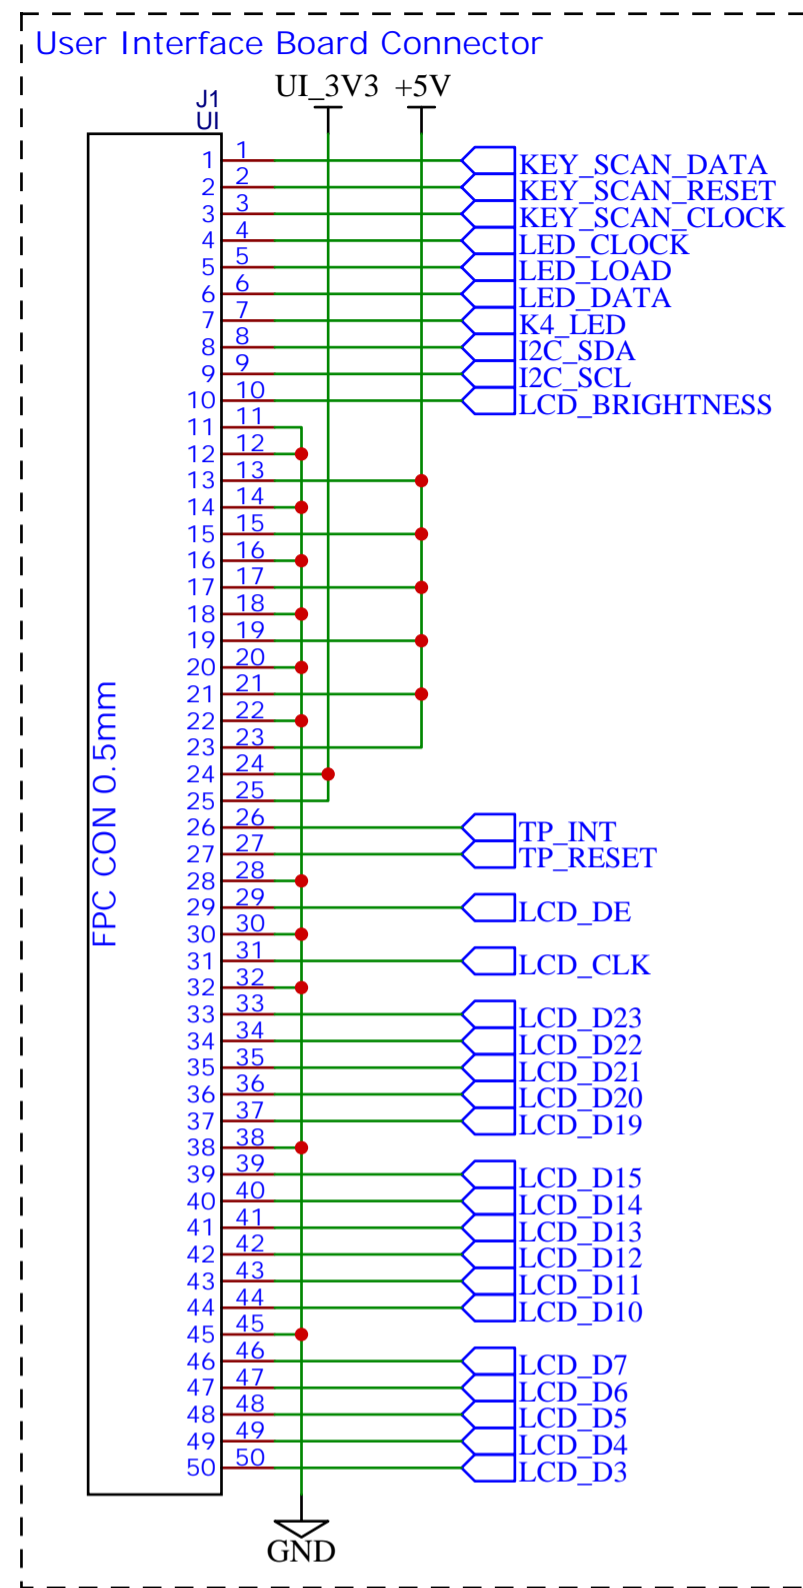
User Interface Board Connector

J1
UI

UI_3V3 +5V

FPC CON 0.5mm

1 1
2 2
3 3
4 4
5 5
6 6
7 7
8 8
9 9
10 10
11 11
12 12
13 13
14 14
15 15
16 16
17 17
18 18
19 19
20 20
21 21
22 22
23 23
24 24
25 25
26 26
27 27
28 28
29 29
30 30
31 31
32 32
33 33
34 34
35 35
36 36
37 37
38 38
39 39
40 40
41 41
42 42
43 43
44 44
45 45
46 46
47 47
48 48
49 49
50 50

KEY_SCAN_DATA
KEY_SCAN_RESET
KEY_SCAN_CLOCK
LED_CLOCK
LED_LOAD
LED_DATA
K4_LED
I2C_SDA
I2C_SCL
LCD_BRIGHTNESS
TP_INT
TP_RESET
LCD_DE
LCD_CLK
LCD_D23
LCD_D22
LCD_D21
LCD_D20
LCD_D19
LCD_D15
LCD_D14
LCD_D13
LCD_D12
LCD_D11
LCD_D10
LCD_D7
LCD_D6
LCD_D5
LCD_D4
LCD_D3

GND